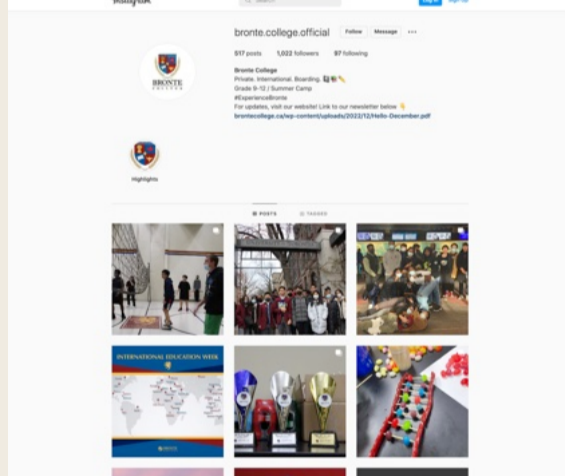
Instagram

Search

Log In

Sign Up

bronte.college.official

Follow

Message

...

517 posts

1,022 followers

97 following

Bronte College

Private. International. Boarding.

Grade 9-12 / Summer Camp

#ExperienceBronte

For updates, visit our website! Link to our newsletter below 👇

brontecollege.ca/wp-content/uploads/2022/12/Hello-December.pdf

BRONTE COLLEGE

Highlights

POSTS

TAGGED

INTERNATIONAL EDUCATION WEEK